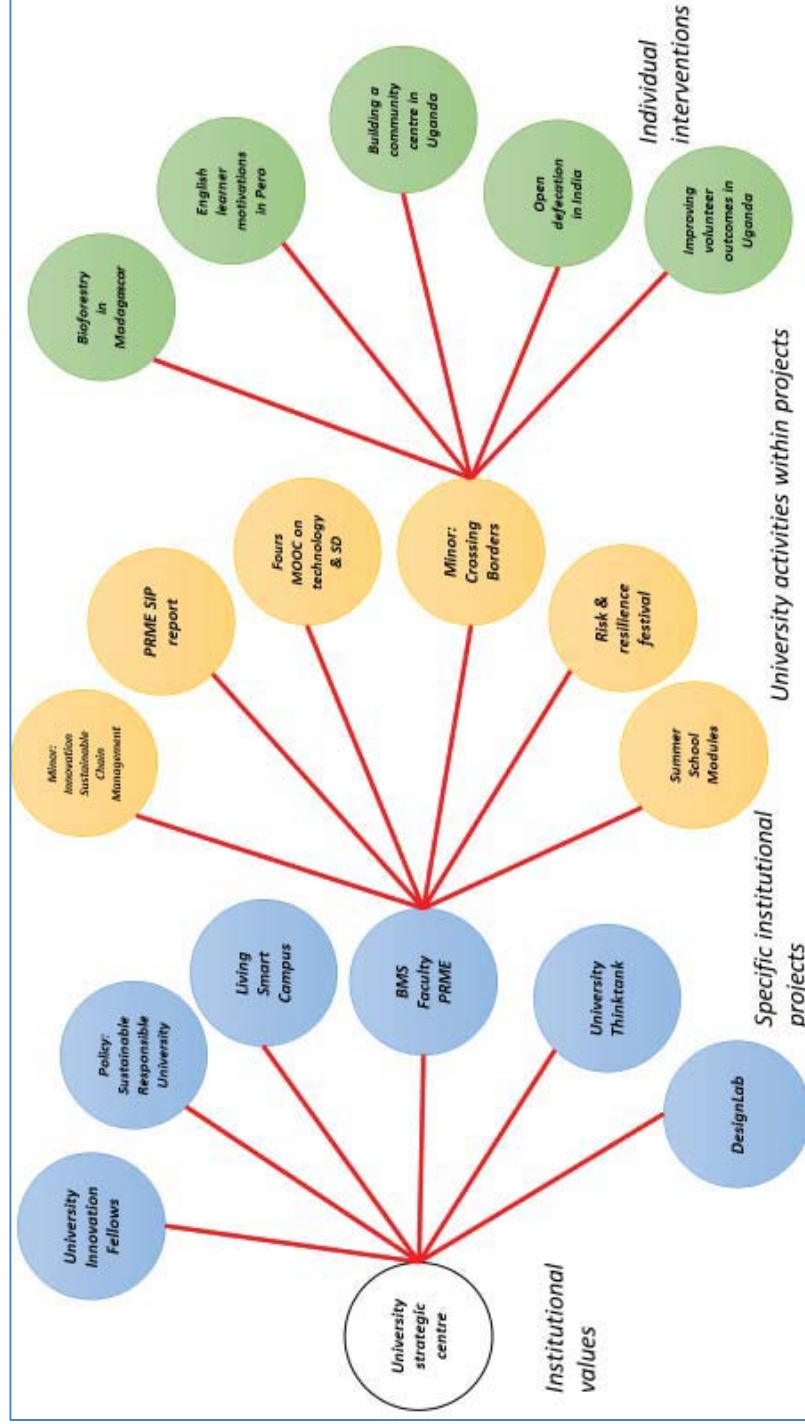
University strategic centre

Institutional values

University Innovation Fellows

Policy: Sustainable Responsible University

Living Smart Campus

BMS Faculty PRME

University Thinktank

DesignLab

Specific institutional projects

Minor: Innovation Sustainable Chain Management

PRME SIP report

Fours MOOC on technology & SD

Minor: Crossing Borders

Risk & resilience festival

Summer School Modules

University activities within projects

Bioforestry in Madagascar

English learner motivations in Pero

Building a community centre in Uganda

Open defecation in India

Improving volunteer outcomes in Uganda

Individual interventions